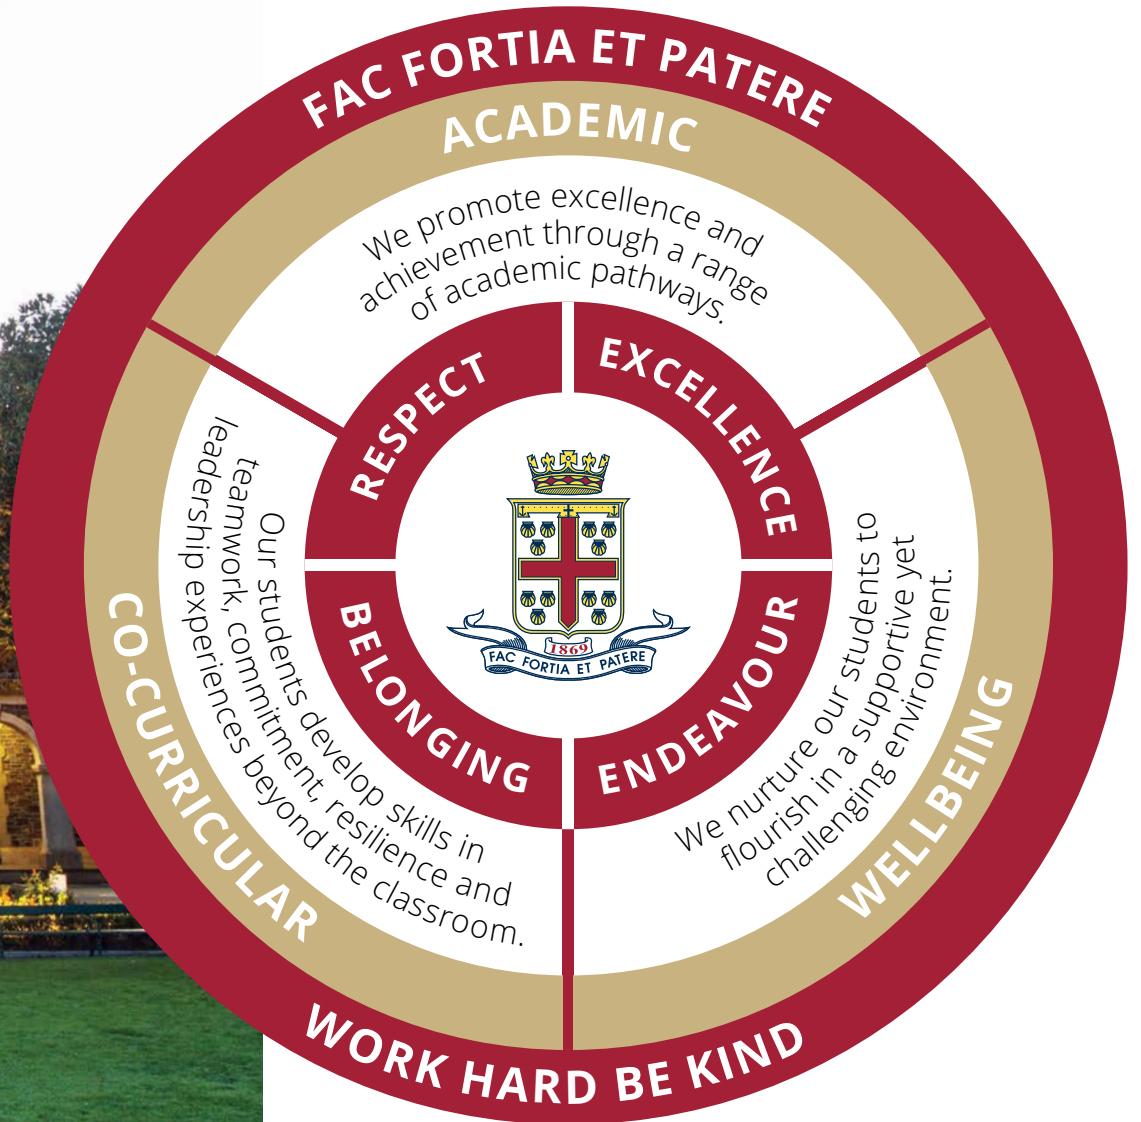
FAC FORTIA ET PATERE

ACADEMIC

We promote excellence and achievement through a range of academic pathways.

RESPECT

EXCELLENCE

BELONGING

ENDEAVOUR

1869

FAC FORTIA ET PATERE

CO-CURRICULAR

Our students develop skills in teamwork, commitment, resilience and leadership experiences beyond the classroom.

WELLBEING

We nurture our students to flourish in a supportive yet challenging environment.

WORK HARD BE KIND